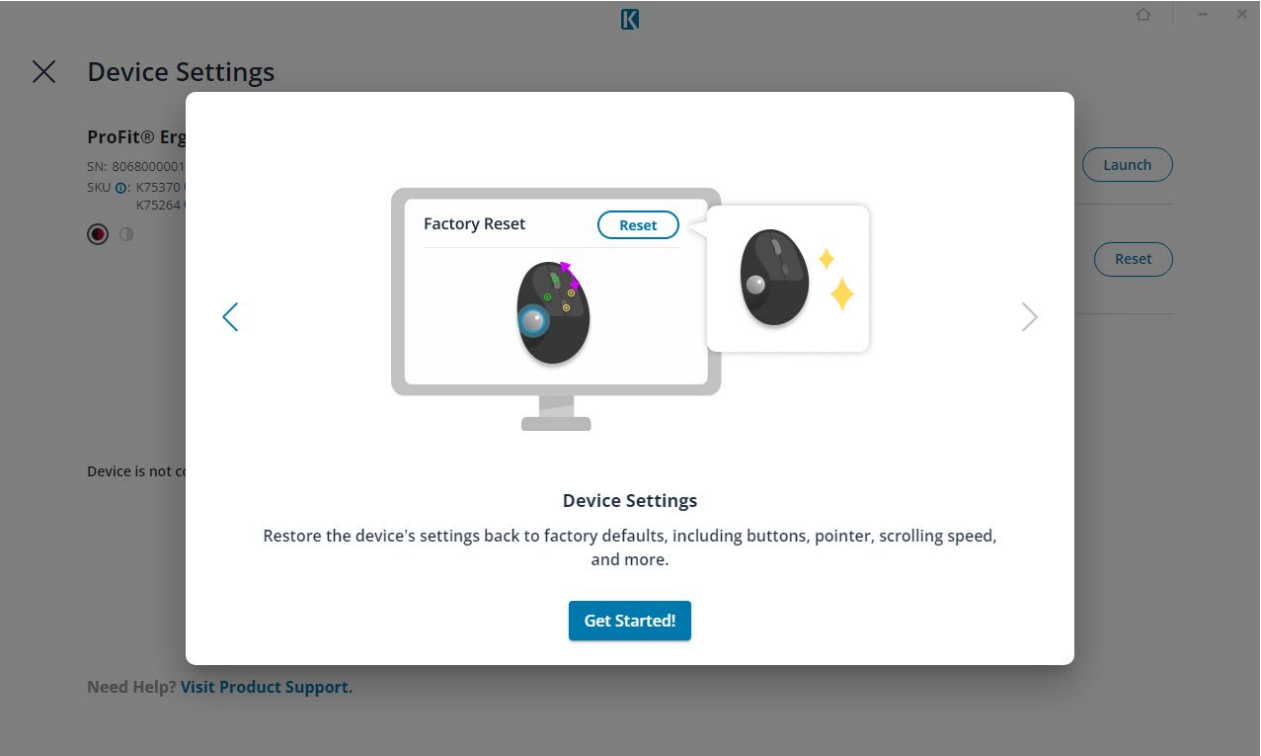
K

Device Settings

ProFit® Erg

SN: 8068000001

SKU: K75370

K75264

Launch

Reset

Device is not co

Factory Reset

Reset

Device Settings

Restore the device's settings back to factory defaults, including buttons, pointer, scrolling speed, and more.

Get Started!

Need Help? Visit Product Support.